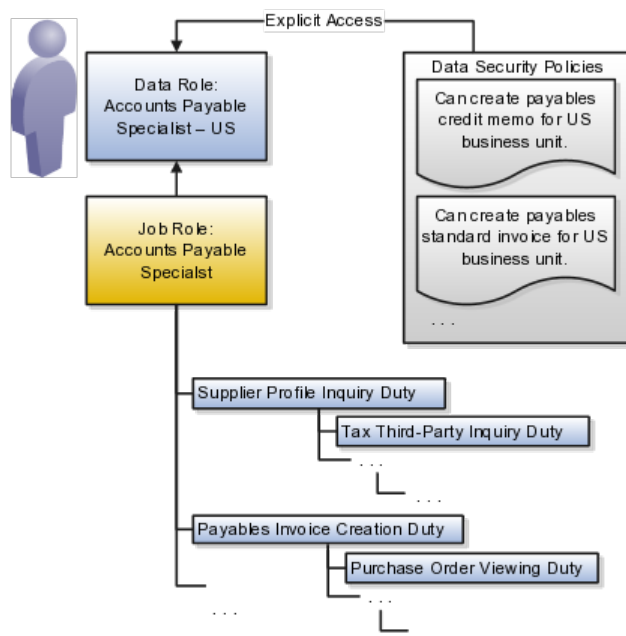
Explicit Access

Data Role: Accounts Payable Specialist – US

Data Security Policies

Can create payables credit memo for US business unit.

Can create payables standard invoice for US business unit.

. . .

Job Role: Accounts Payable Specialst

Supplier Profile Inquiry Duty

Tax Third-Party Inquiry Duty

. . .

. . .

Payables Invoice Creation Duty

Purchase Order Viewing Duty

. . .

. . .